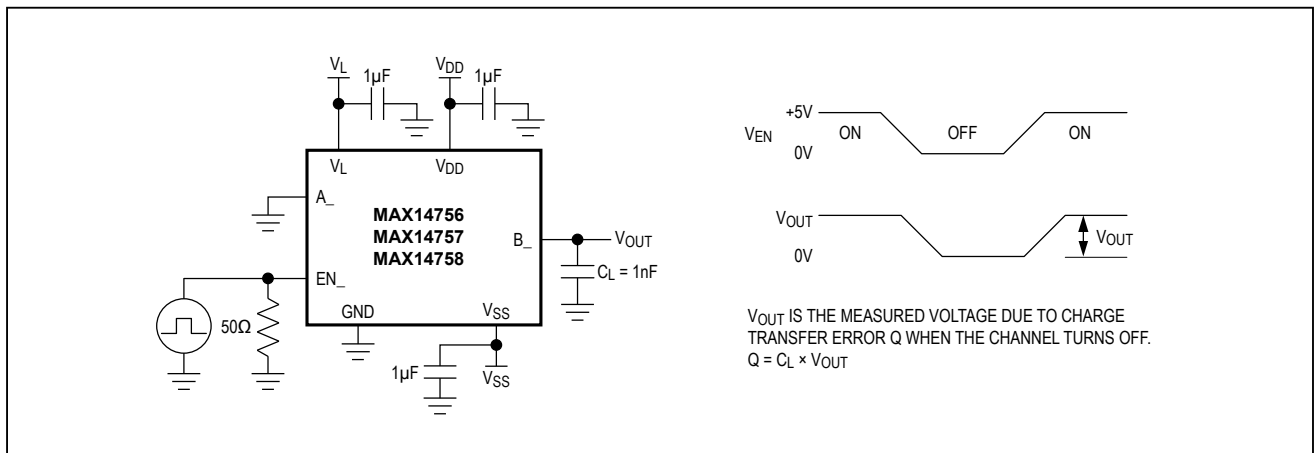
$V_L$ 1μF $V_{DD}$ 1μF

$V_L$ $V_{DD}$

A_

MAX14756
MAX14757
MAX14758

B_ $V_{OUT}$

$C_L$ = 1nF

EN_

50Ω

GND $V_{SS}$

1μF $V_{SS}$

$V_{EN}$ +5V 0V ON OFF ON

$V_{OUT}$ 0V $V_{OUT}$

$V_{OUT}$ IS THE MEASURED VOLTAGE DUE TO CHARGE TRANSFER ERROR Q WHEN THE CHANNEL TURNS OFF.
$Q = C_L \times V_{OUT}$